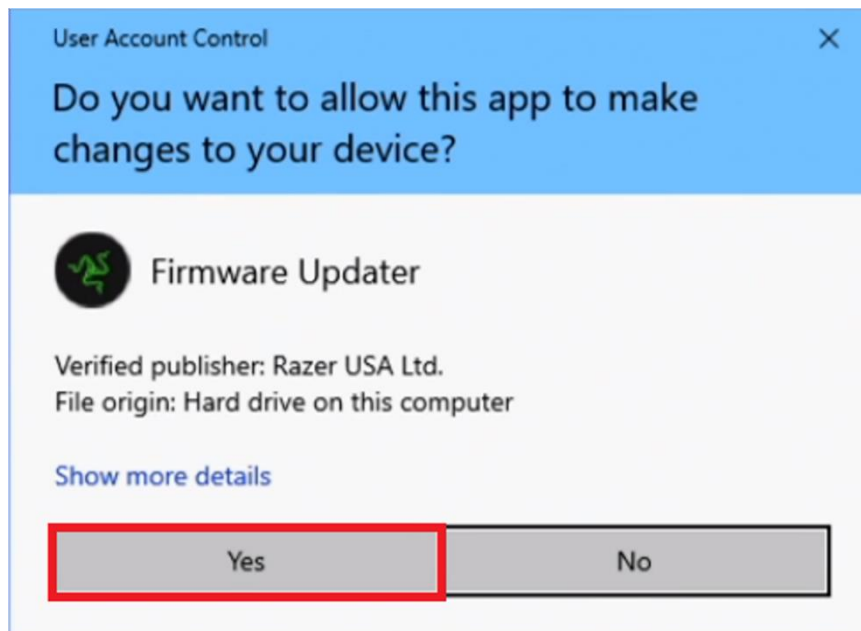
User Account Control

×

Do you want to allow this app to make changes to your device?

Firmware Updater

Verified publisher: Razer USA Ltd.
File origin: Hard drive on this computer

Show more details

Yes

No